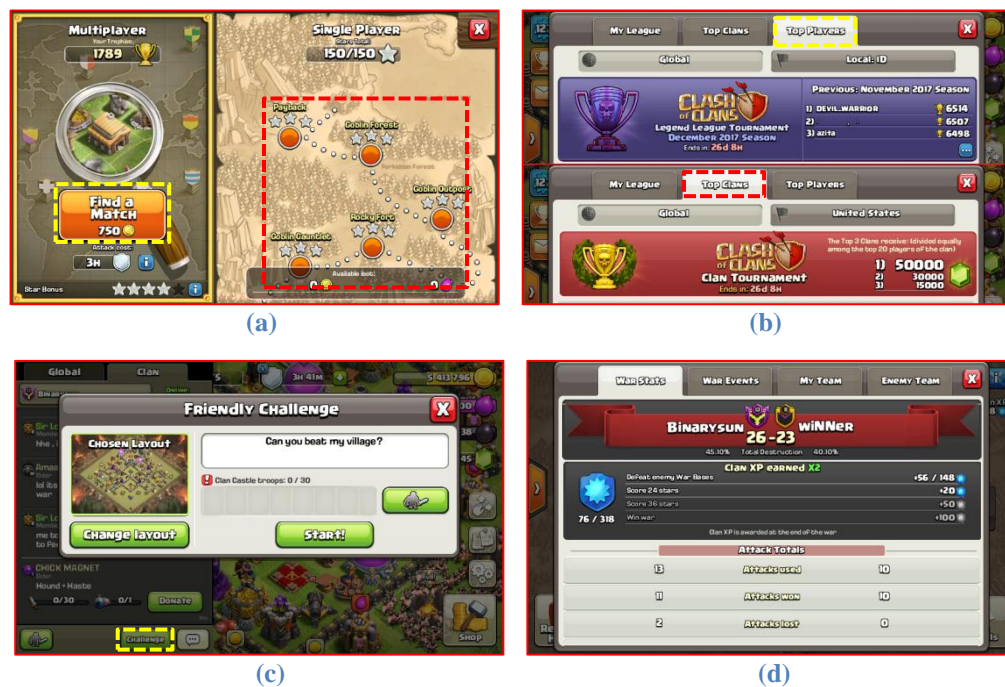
Multiplayer
Your Trophies
1789
Find a Match
750
Attack cost:
3H
Star Bonus

Single Player
150/150
Payback
Goblin Forest
Goblin Outpost
Goblin Gauntlet
Rocky Fort
Available loot:

(a)

My League
Top Clans
Top Players
Global
Local: ID
Previous: November 2017 Season
CLASH of CLANS
Legend League Tournament
December 2017 Season
Ends in: 26d 8H
1) DEVIL_WARRIOR 6514
2) 6507
3) azita 6498

My League
Top Clans
Top Players
Global
United States
CLASH of CLANS
Clan Tournament
Ends in: 26d 8H
The Top 3 Clans receive: (divided equally among the top 20 players of the clan)
1) 50000
2) 30000
3) 15000

(b)

Global
Clan
3H 41M
5413796
Friendly Challenge
Chosen Layout
Can you beat my village?
Clan Castle troops: 0 / 30
Change layout
Start!
CHICK MAGNET
Hound + Haste
0/30
0/1
Donate
Challenge
SHOP

(c)

War Stats
War Events
My Team
Enemy Team
BINARYSUN
26 - 23
WINNER
45.10%
Total Destruction
40.10%
Clan XP earned X2
Defeat enemy War Bases +56 / 148
Score 24 stars +20
Score 36 stars +50
Win war +100
76 / 318
Clan XP is awarded at the end of the war
Attack Totals
13 Attacks used 10
11 Attacks won 10
2 Attacks lost 0

(d)